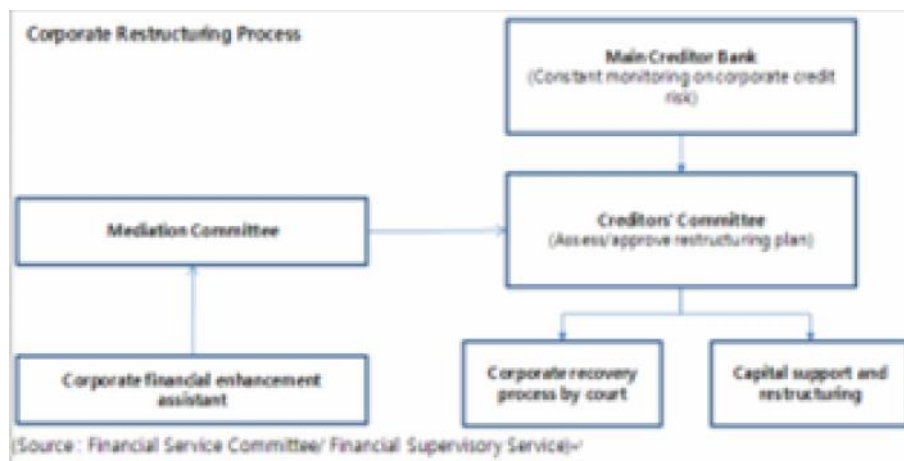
Corporate Restructuring Process

Main Creditor Bank
(Constant monitoring on corporate credit risk)

Mediation Committee

Creditors' Committee
(Assess/approve restructuring plan)

Corporate financial enhancement assistant

Corporate recovery process by court

Capital support and restructuring

(Source : Financial Service Committee/ Financial Supervisory Service)↵